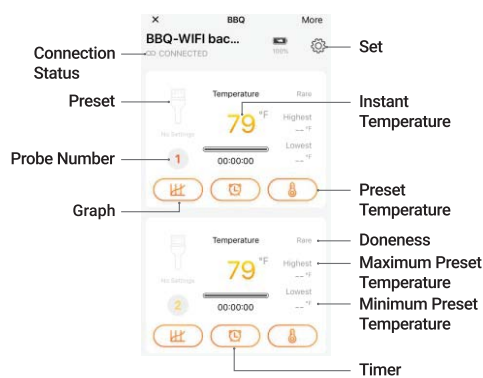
×
BBQ
More
BBQ-WIFI bac...
100%
CONNECTED
Connection Status
Set
Preset
No Settings
Temperature
Rare
79 °F
Highest
-- °F
Lowest
-- °F
1
00:00:00
Instant Temperature
Probe Number
Graph
Preset Temperature
No Settings
Temperature
Rare
79 °F
Highest
-- °F
Lowest
-- °F
2
00:00:00
Doneness
Maximum Preset Temperature
Minimum Preset Temperature
Timer